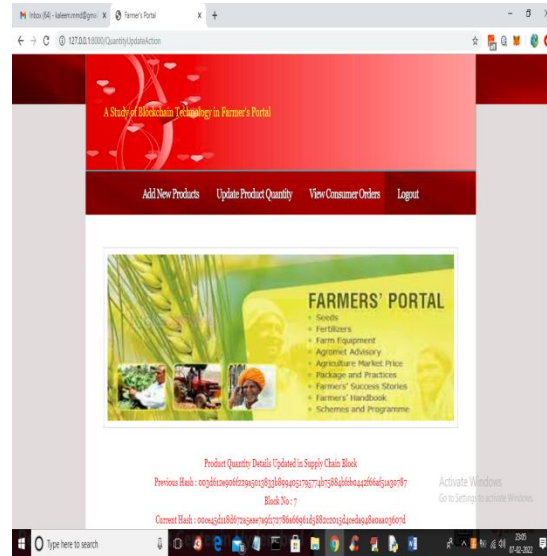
Inbox (84) - kaleem.mmd@gmai ×
Farmer's Portal ×
+
127.0.0.1:8000/QuantityUpdateAction

A Study of Blockchain Technology in Farmer's Portal

Add New Products
Update Product Quantity
View Consumer Orders
Logout

FARMERS' PORTAL
Seeds
Fertilizers
Farm Equipment
Agromet Advisory
Agriculture Market Price
Package and Practices
Farmers' Success Stories
Farmers' Handbook
Schemes and Programme

Product Quantity Details Updated in Supply Chain Block
Previous Hash : 003d612906f2091501363b6994051795774b758 4b6b044286 6af51930787
Block No : 7
Current Hash : 00ca5d11868 72a3eae79617 278 6a6696 1d5882c2013 4 1eeda948 0aa03607d

Activate Windows
Go to Settings to activate Windows.

Type here to search
23:05
07-02-2022